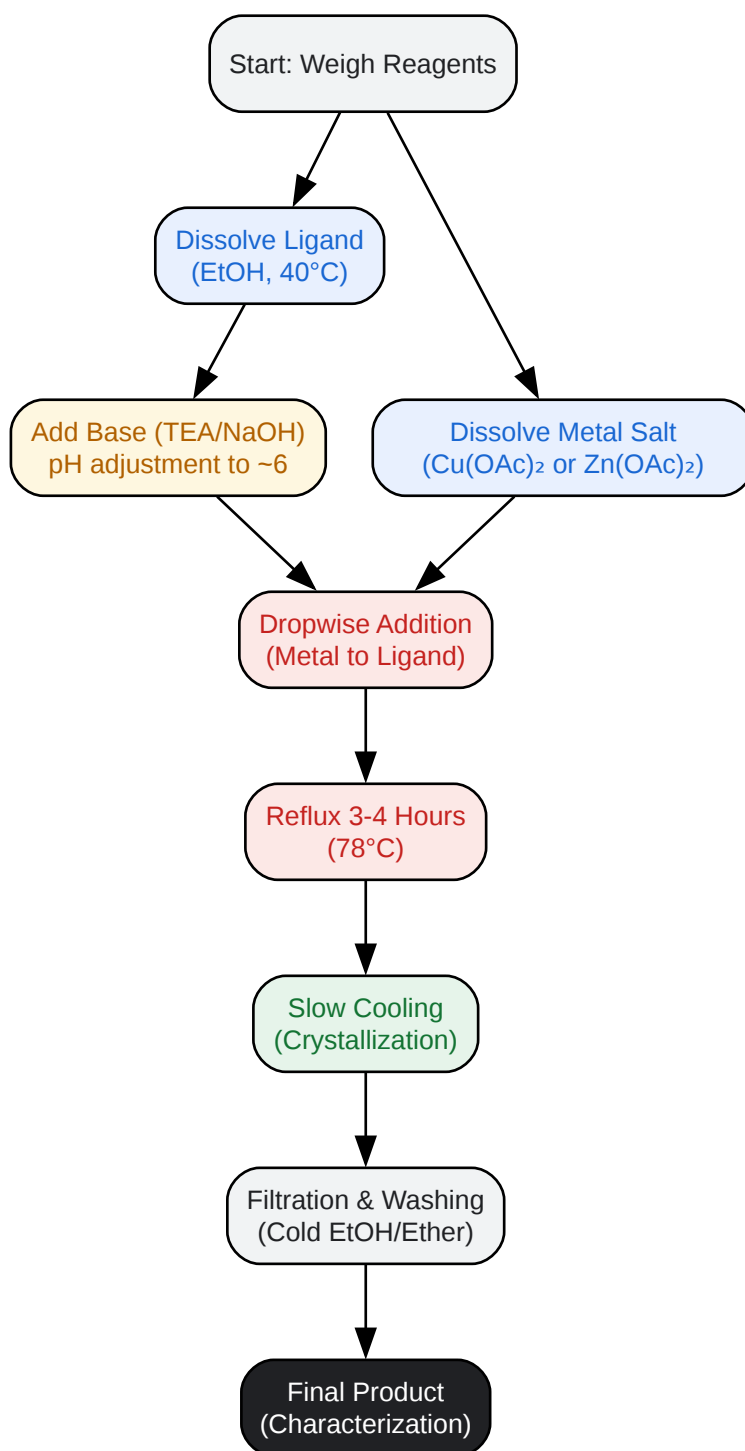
Start: Weigh Reagents

Dissolve Ligand
(EtOH, 40°C)

Add Base (TEA/NaOH)
pH adjustment to ~6

Dissolve Metal Salt
($Cu(OAc)_2$ or $Zn(OAc)_2$)

Dropwise Addition
(Metal to Ligand)

Reflux 3-4 Hours
(78°C)

Slow Cooling
(Crystallization)

Filtration & Washing
(Cold EtOH/Ether)

Final Product
(Characterization)